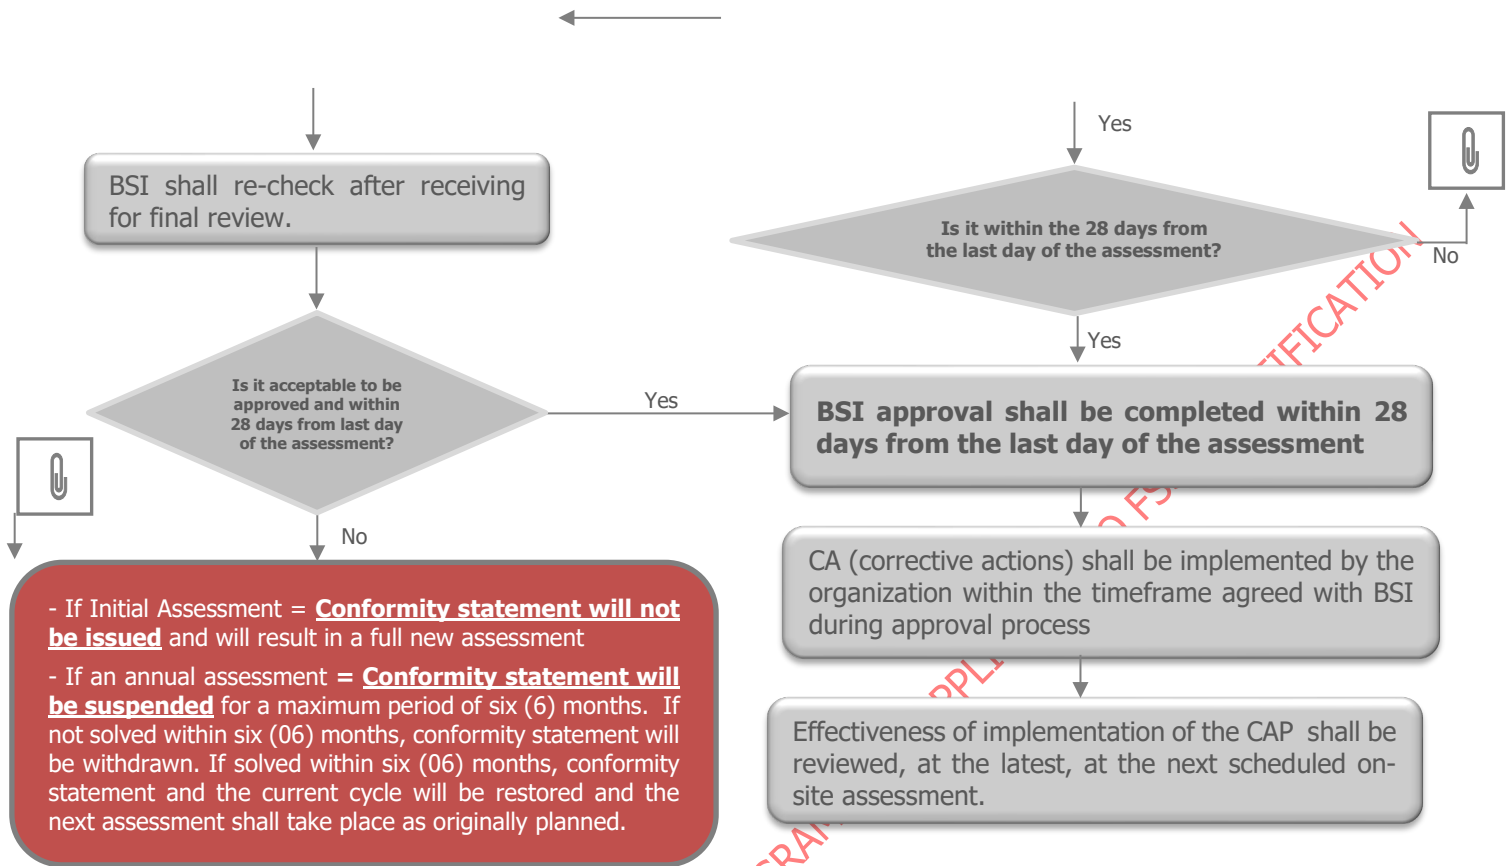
BSI shall re-check after receiving for final review.

Is it acceptable to be approved and within 28 days from last day of the assessment?

Yes

No

- If Initial Assessment = **Conformity statement will not be issued** and will result in a full new assessment

- If an annual assessment = **Conformity statement will be suspended** for a maximum period of six (6) months. If not solved within six (06) months, conformity statement will be withdrawn. If solved within six (06) months, conformity statement and the current cycle will be restored and the next assessment shall take place as originally planned.

Yes

Is it within the 28 days from the last day of the assessment?

No

Yes

BSI approval shall be completed within 28 days from the last day of the assessment

CA (corrective actions) shall be implemented by the organization within the timeframe agreed with BSI during approval process

Effectiveness of implementation of the CAP shall be reviewed, at the latest, at the next scheduled on-site assessment.

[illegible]RA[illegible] APPL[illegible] O FS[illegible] TIFICATION